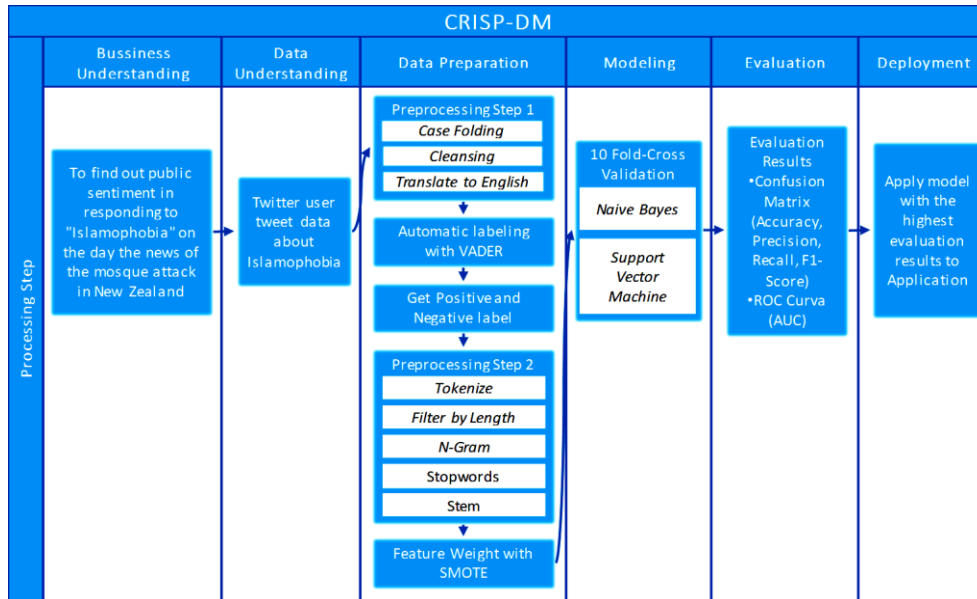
CRISP-DM

Processing Step

Bussiness Understanding

To find out public sentiment in responding to "Islamophobia" on the day the news of the mosque attack in New Zealand

Data Understanding

Twitter user tweet data about Islamophobia

Data Preparation

Preprocessing Step 1
Case Folding
Cleansing
Translate to English

Automatic labeling with VADER

Get Positive and Negative label

Preprocessing Step 2
Tokenize
Filter by Length
N-Gram
Stopwords
Stem

Feature Weight with SMOTE

Modeling

10 Fold-Cross Validation
Naive Bayes
Support Vector Machine

Evaluation

Evaluation Results
•Confusion Matrix (Accuracy, Precision, Recall, F1-Score)
•ROC Curva (AUC)

Deployment

Apply model with the highest evaluation results to Application